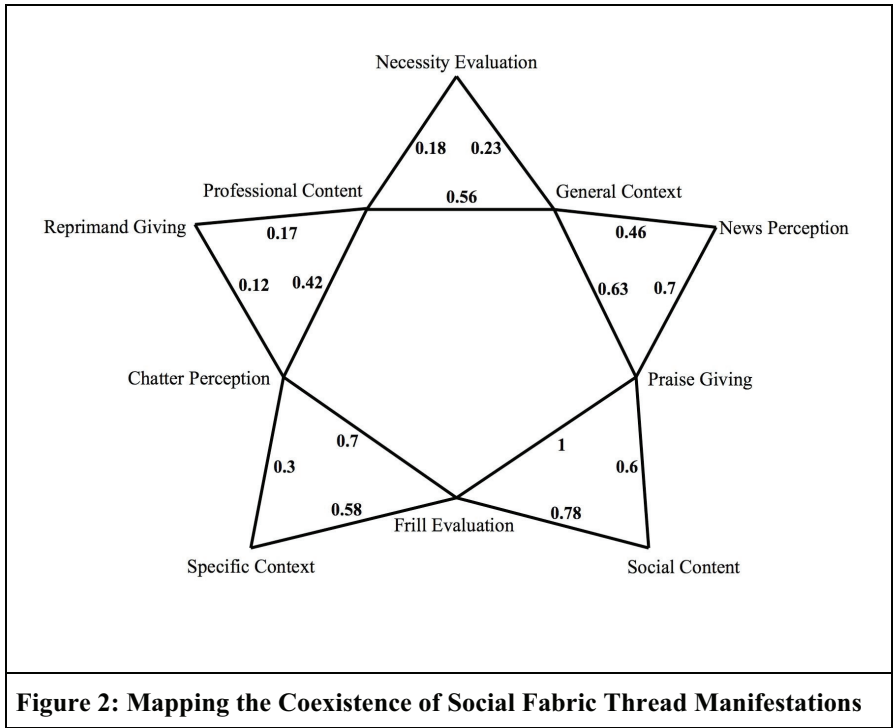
Necessity Evaluation

0.18

0.23

Professional Content

0.56

General Context

Reprimand Giving

0.17

0.46

News Perception

0.12

0.42

0.63

0.7

Chatter Perception

Praise Giving

0.7

1

0.3

0.6

0.58

Frill Evaluation

0.78

Specific Context

Social Content

Figure 2: Mapping the Coexistence of Social Fabric Thread Manifestations